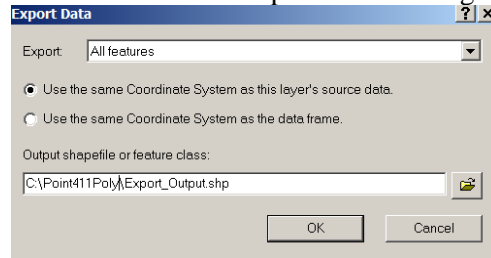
Export Data

? ×

Export: All features

Use the same Coordinate System as this layer's source data.

Use the same Coordinate System as the data frame.

Output shapefile or feature class:

C:\Point411Poly\Export_Output.shp

OK

Cancel